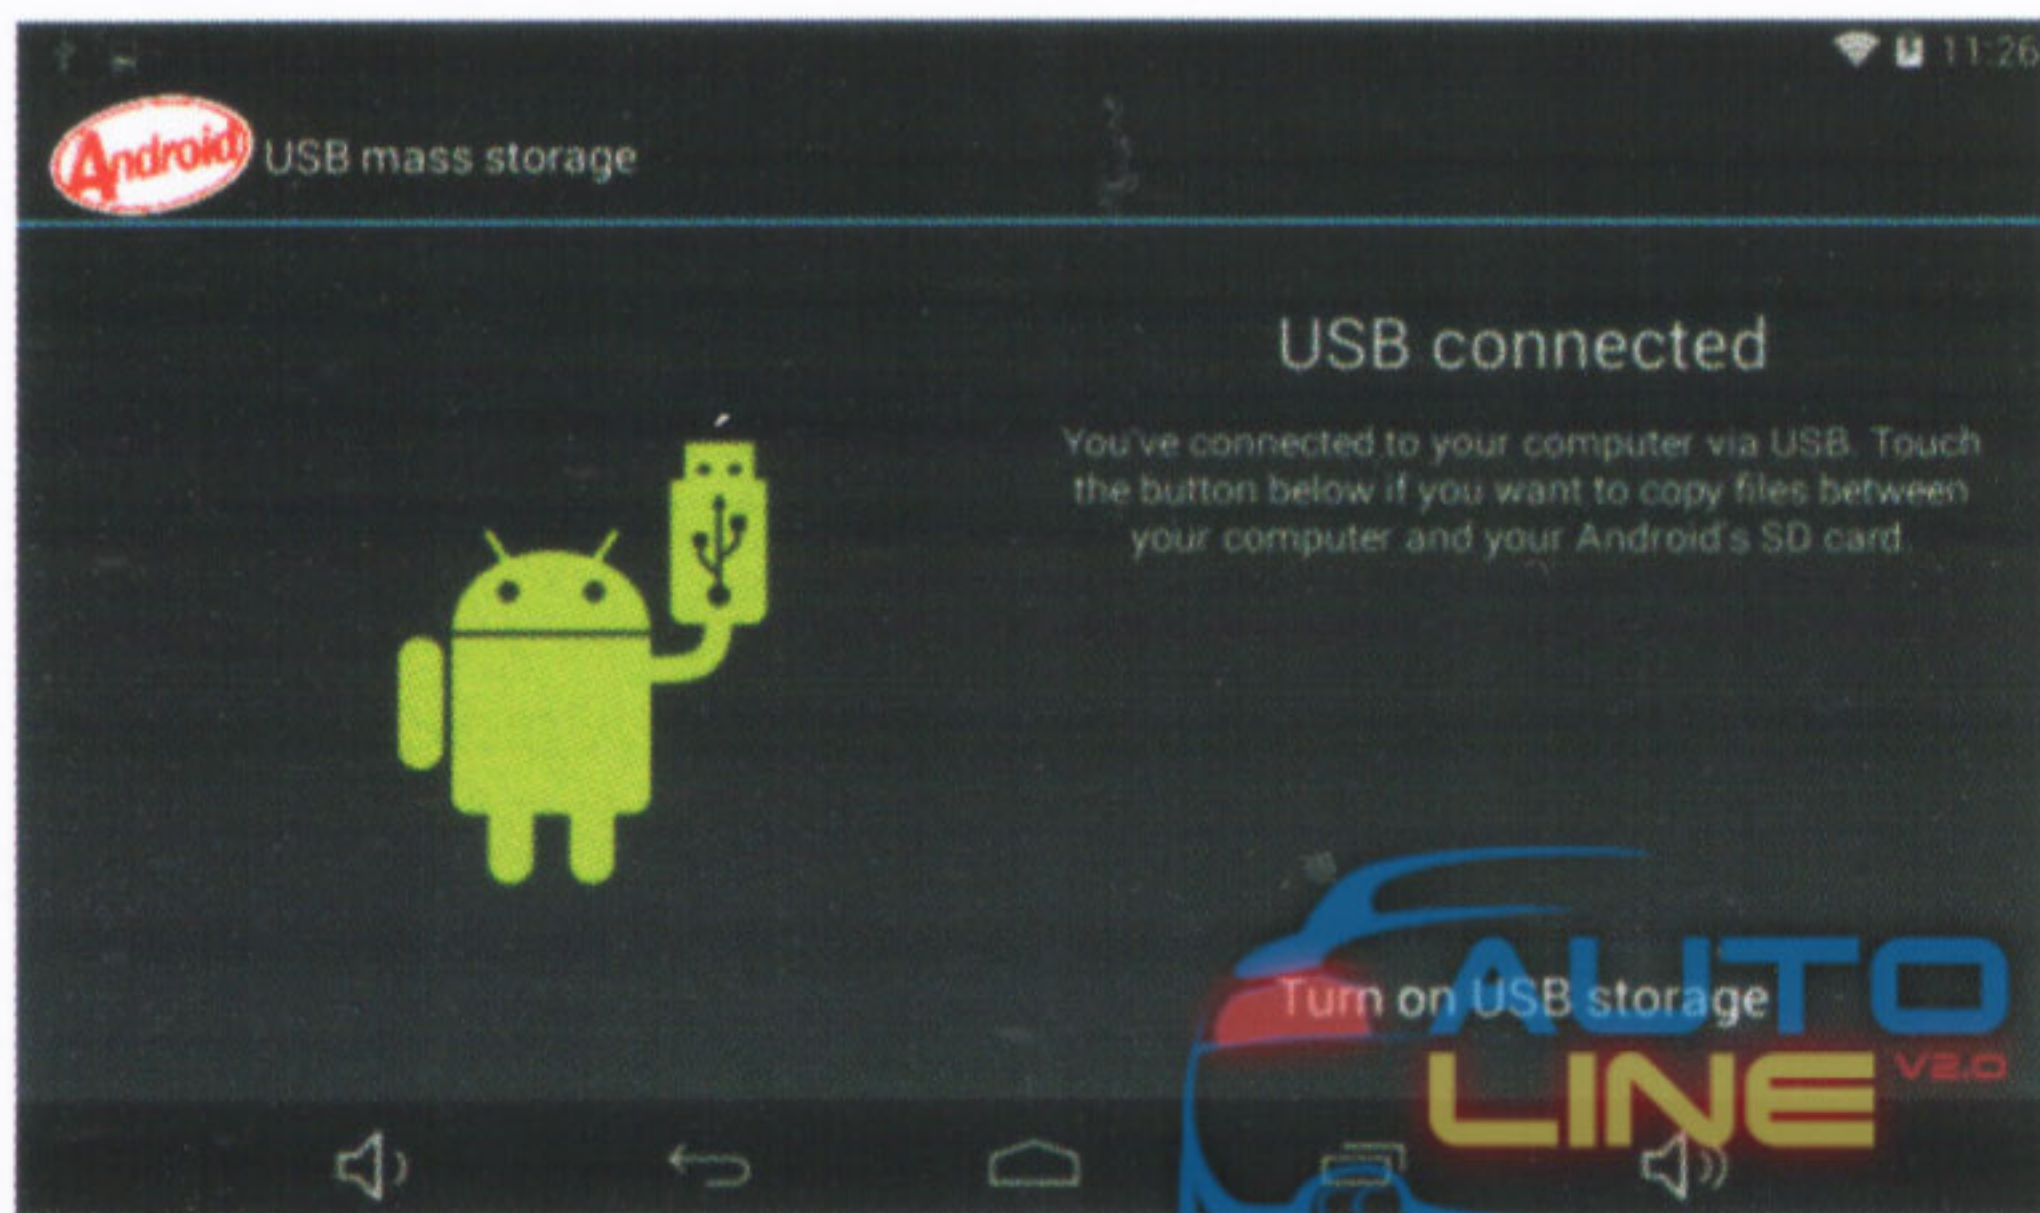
11:26

Android USB mass storage

USB connected

You've connected to your computer via USB. Touch the button below if you want to copy files between your computer and your Android's SD card.

Turn on USB storage

AUTO LINE V2.0